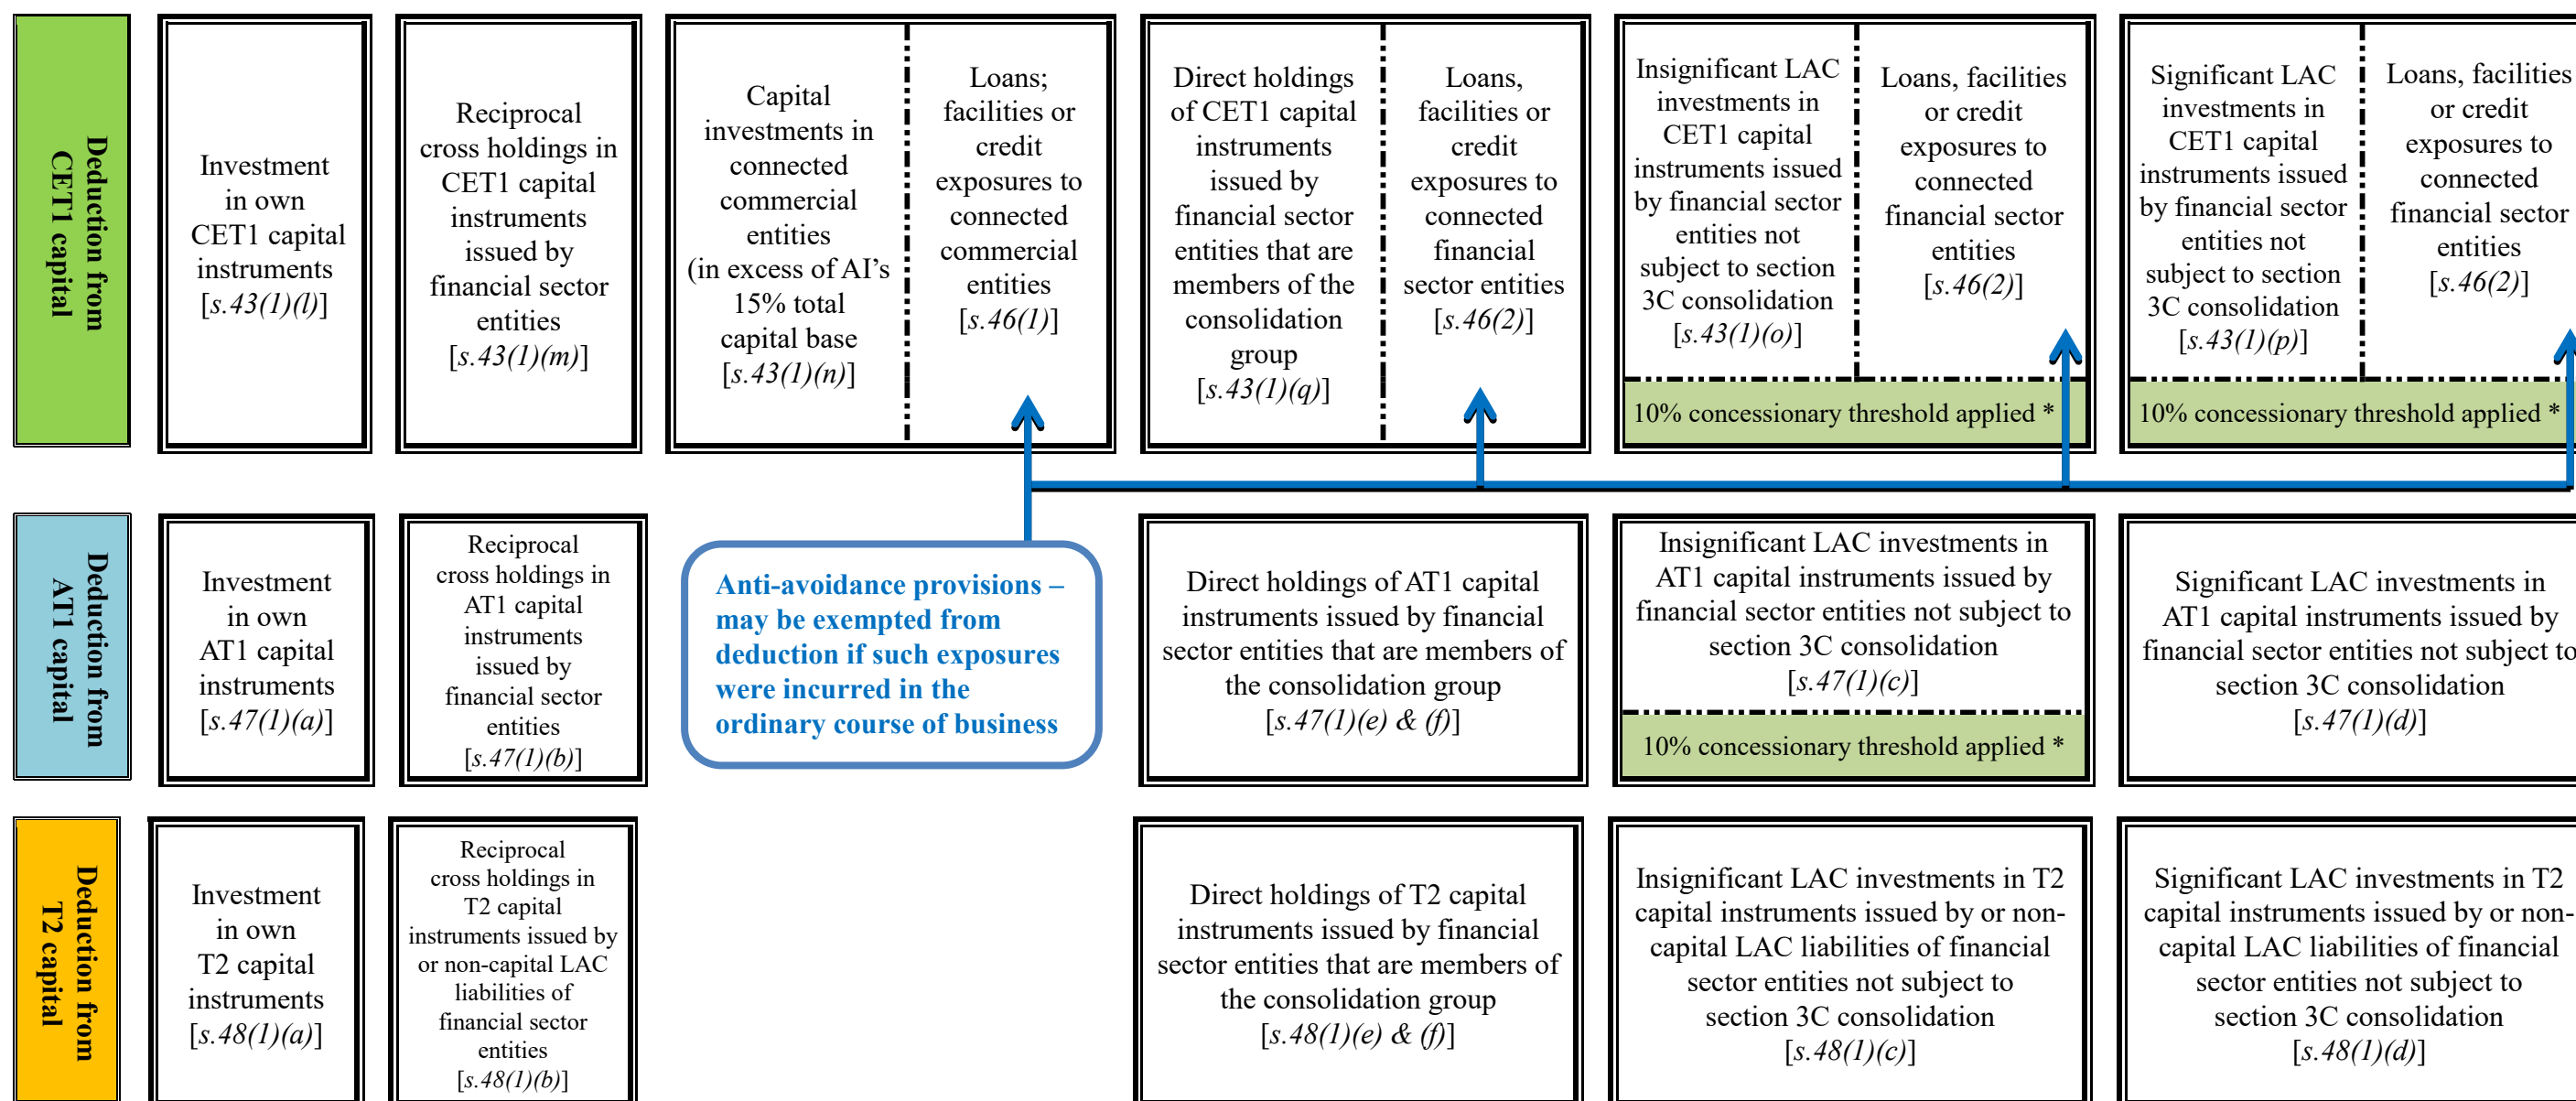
Deduction from CET1 capital

Investment in own CET1 capital instruments [s.43(1)(l)]

Reciprocal cross holdings in CET1 capital instruments issued by financial sector entities [s.43(1)(m)]

Capital investments in connected commercial entities (in excess of AI's 15% total capital base [s.43(1)(n)]

Loans; facilities or credit exposures to connected commercial entities [s.46(1)]

Direct holdings of CET1 capital instruments issued by financial sector entities that are members of the consolidation group [s.43(1)(q)]

Loans, facilities or credit exposures to connected financial sector entities [s.46(2)]

Insignificant LAC investments in CET1 capital instruments issued by financial sector entities not subject to section 3C consolidation [s.43(1)(o)]

Loans, facilities or credit exposures to connected financial sector entities [s.46(2)]

10% concessionary threshold applied *

Significant LAC investments in CET1 capital instruments issued by financial sector entities not subject to section 3C consolidation [s.43(1)(p)]

Loans, facilities or credit exposures to connected financial sector entities [s.46(2)]

10% concessionary threshold applied *

Deduction from AT1 capital

Investment in own AT1 capital instruments [s.47(1)(a)]

Reciprocal cross holdings in AT1 capital instruments issued by financial sector entities [s.47(1)(b)]

Anti-avoidance provisions – may be exempted from deduction if such exposures were incurred in the ordinary course of business

Direct holdings of AT1 capital instruments issued by financial sector entities that are members of the consolidation group [s.47(1)(e) & (f)]

Insignificant LAC investments in AT1 capital instruments issued by financial sector entities not subject to section 3C consolidation [s.47(1)(c)]

10% concessionary threshold applied *

Significant LAC investments in AT1 capital instruments issued by financial sector entities not subject to section 3C consolidation [s.47(1)(d)]

Deduction from T2 capital

Investment in own T2 capital instruments [s.48(1)(a)]

Reciprocal cross holdings in T2 capital instruments issued by or non-capital LAC liabilities of financial sector entities [s.48(1)(b)]

Direct holdings of T2 capital instruments issued by financial sector entities that are members of the consolidation group [s.48(1)(e) & (f)]

Insignificant LAC investments in T2 capital instruments issued by or non-capital LAC liabilities of financial sector entities not subject to section 3C consolidation [s.48(1)(c)]

Significant LAC investments in T2 capital instruments issued by or non-capital LAC liabilities of financial sector entities not subject to section 3C consolidation [s.48(1)(d)]